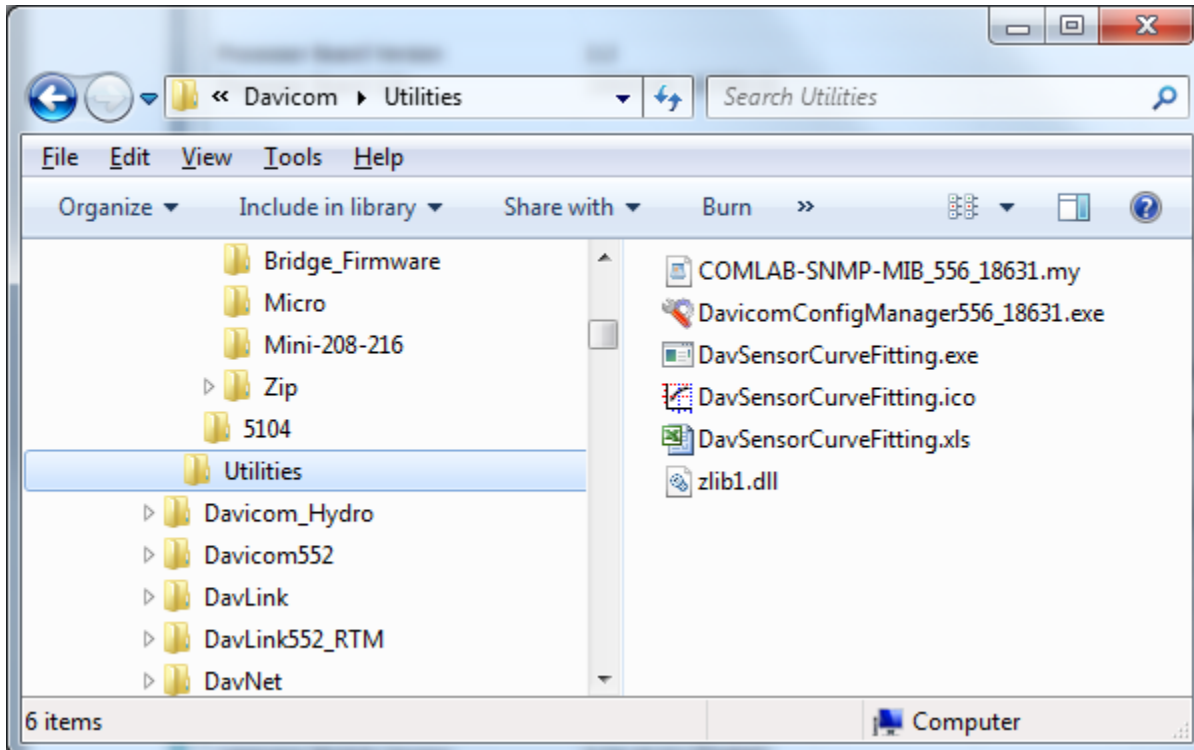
« Davicom ▸ Utilities

Search Utilities

File Edit View Tools Help

Organize ▾ Include in library ▾ Share with ▾ Burn »

Bridge_Firmware
Micro
Mini-208-216
Zip
5104
Utilities
Davicom_Hydro
Davicom552
DavLink
DavLink552_RTM
DavNet

COMLAB-SNMP-MIB_556_18631.my
DavicomConfigManager556_18631.exe
DavSensorCurveFitting.exe
DavSensorCurveFitting.ico
DavSensorCurveFitting.xls
zlib1.dll

6 items

Computer